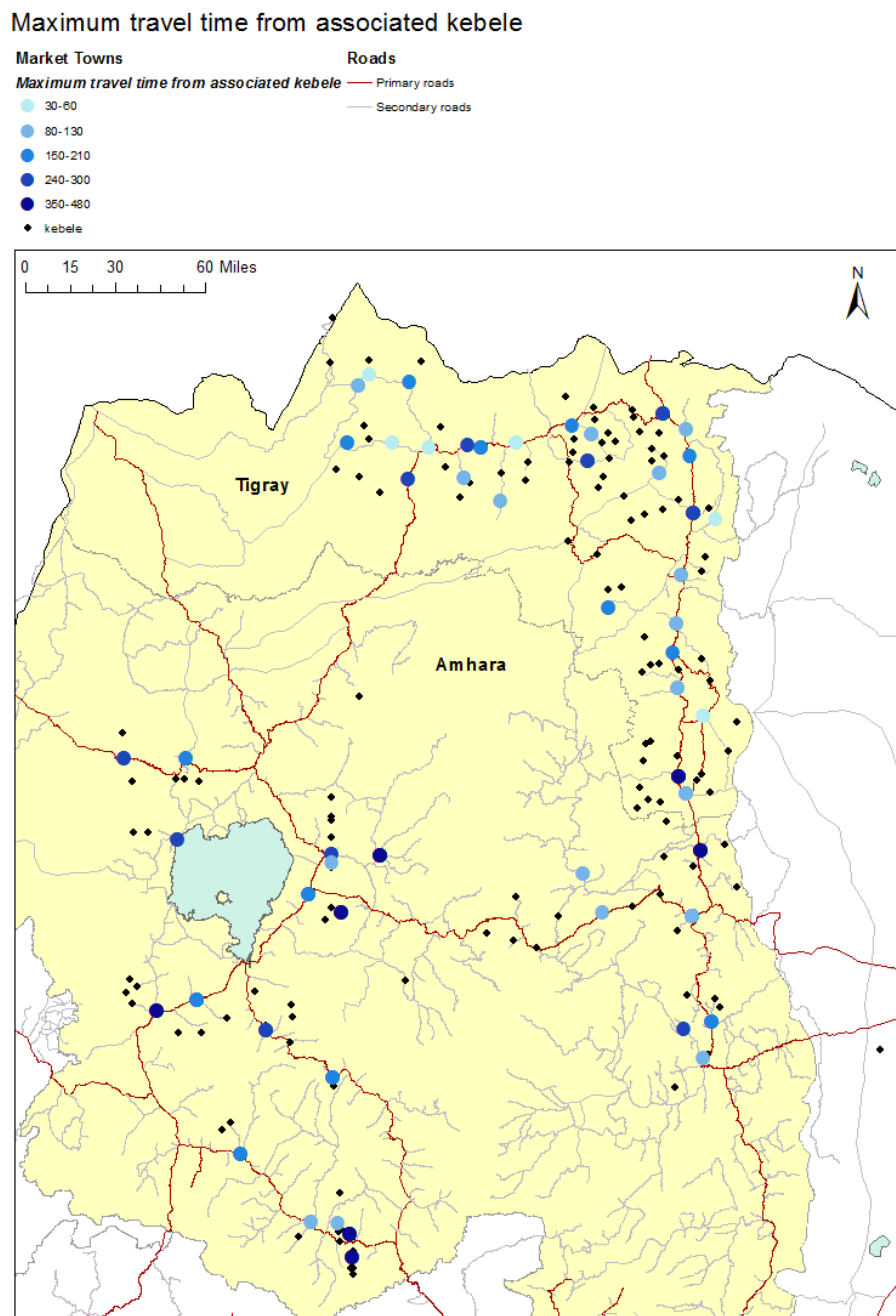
Maximum travel time from associated kebele

Market Towns
Maximum travel time from associated kebele
30-60
80-130
150-210
240-300
350-480
kebele

Roads
Primary roads
Secondary roads

0 15 30 60 Miles

N

Tigray

Amhara